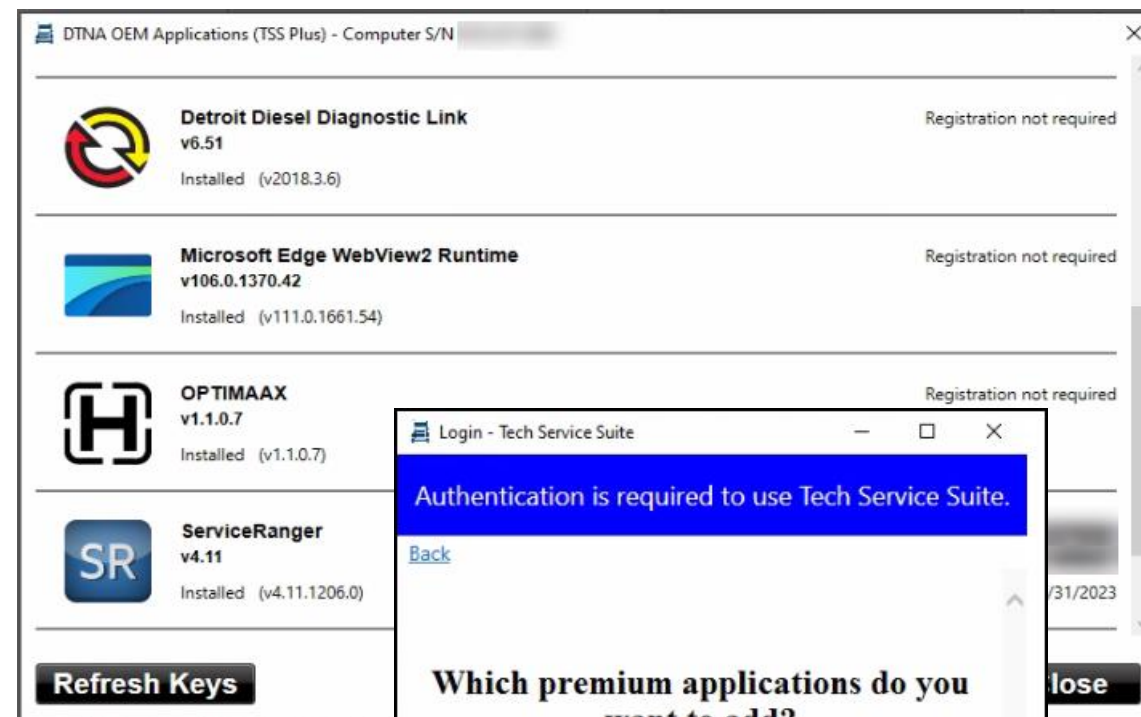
DTNA OEM Applications (TSS Plus) - Computer S/N

Detroit Diesel Diagnostic Link
v6.51
Installed (v2018.3.6)

Registration not required

Microsoft Edge WebView2 Runtime
v106.0.1370.42
Installed (v111.0.1661.54)

Registration not required

OPTIMAAX
v1.1.0.7
Installed (v1.1.0.7)

Registration not required

SR

ServiceRanger
v4.11
Installed (v4.11.1206.0)

/31/2023

Refresh Keys

lose

Login - Tech Service Suite

Authentication is required to use Tech Service Suite.

Back

Which premium applications do you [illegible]